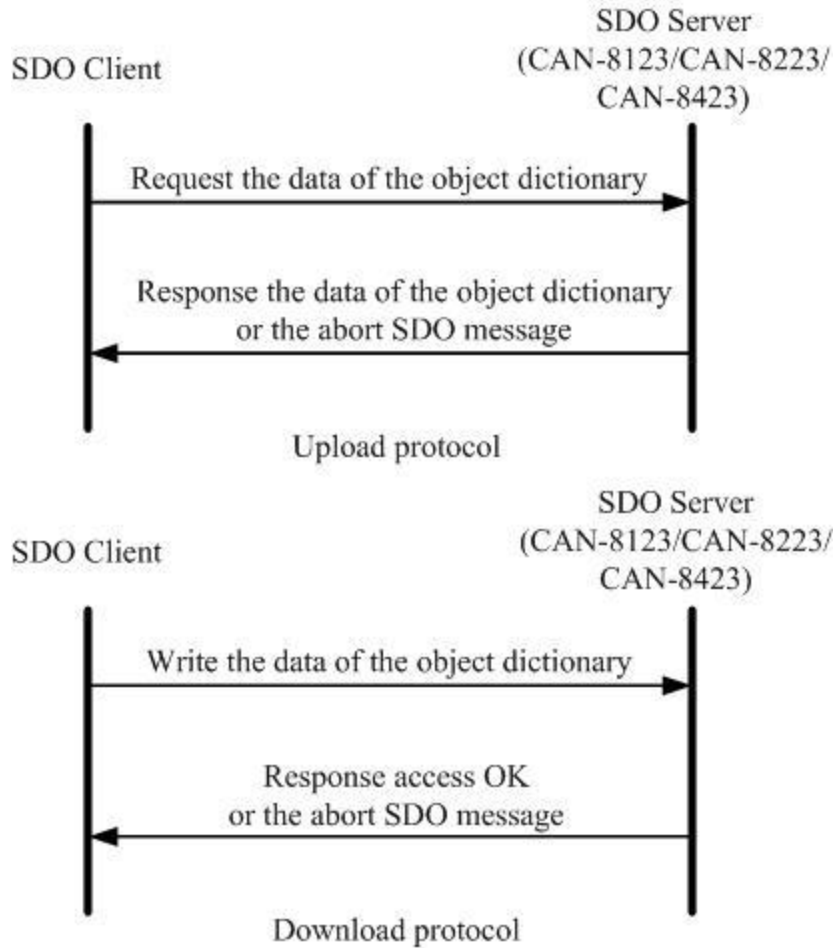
SDO Client

SDO Server
(CAN-8123/CAN-8223/
CAN-8423)

Request the data of the object dictionary

Response the data of the object dictionary
or the abort SDO message

Upload protocol

SDO Client

SDO Server
(CAN-8123/CAN-8223/
CAN-8423)

Write the data of the object dictionary

Response access OK
or the abort SDO message

Download protocol